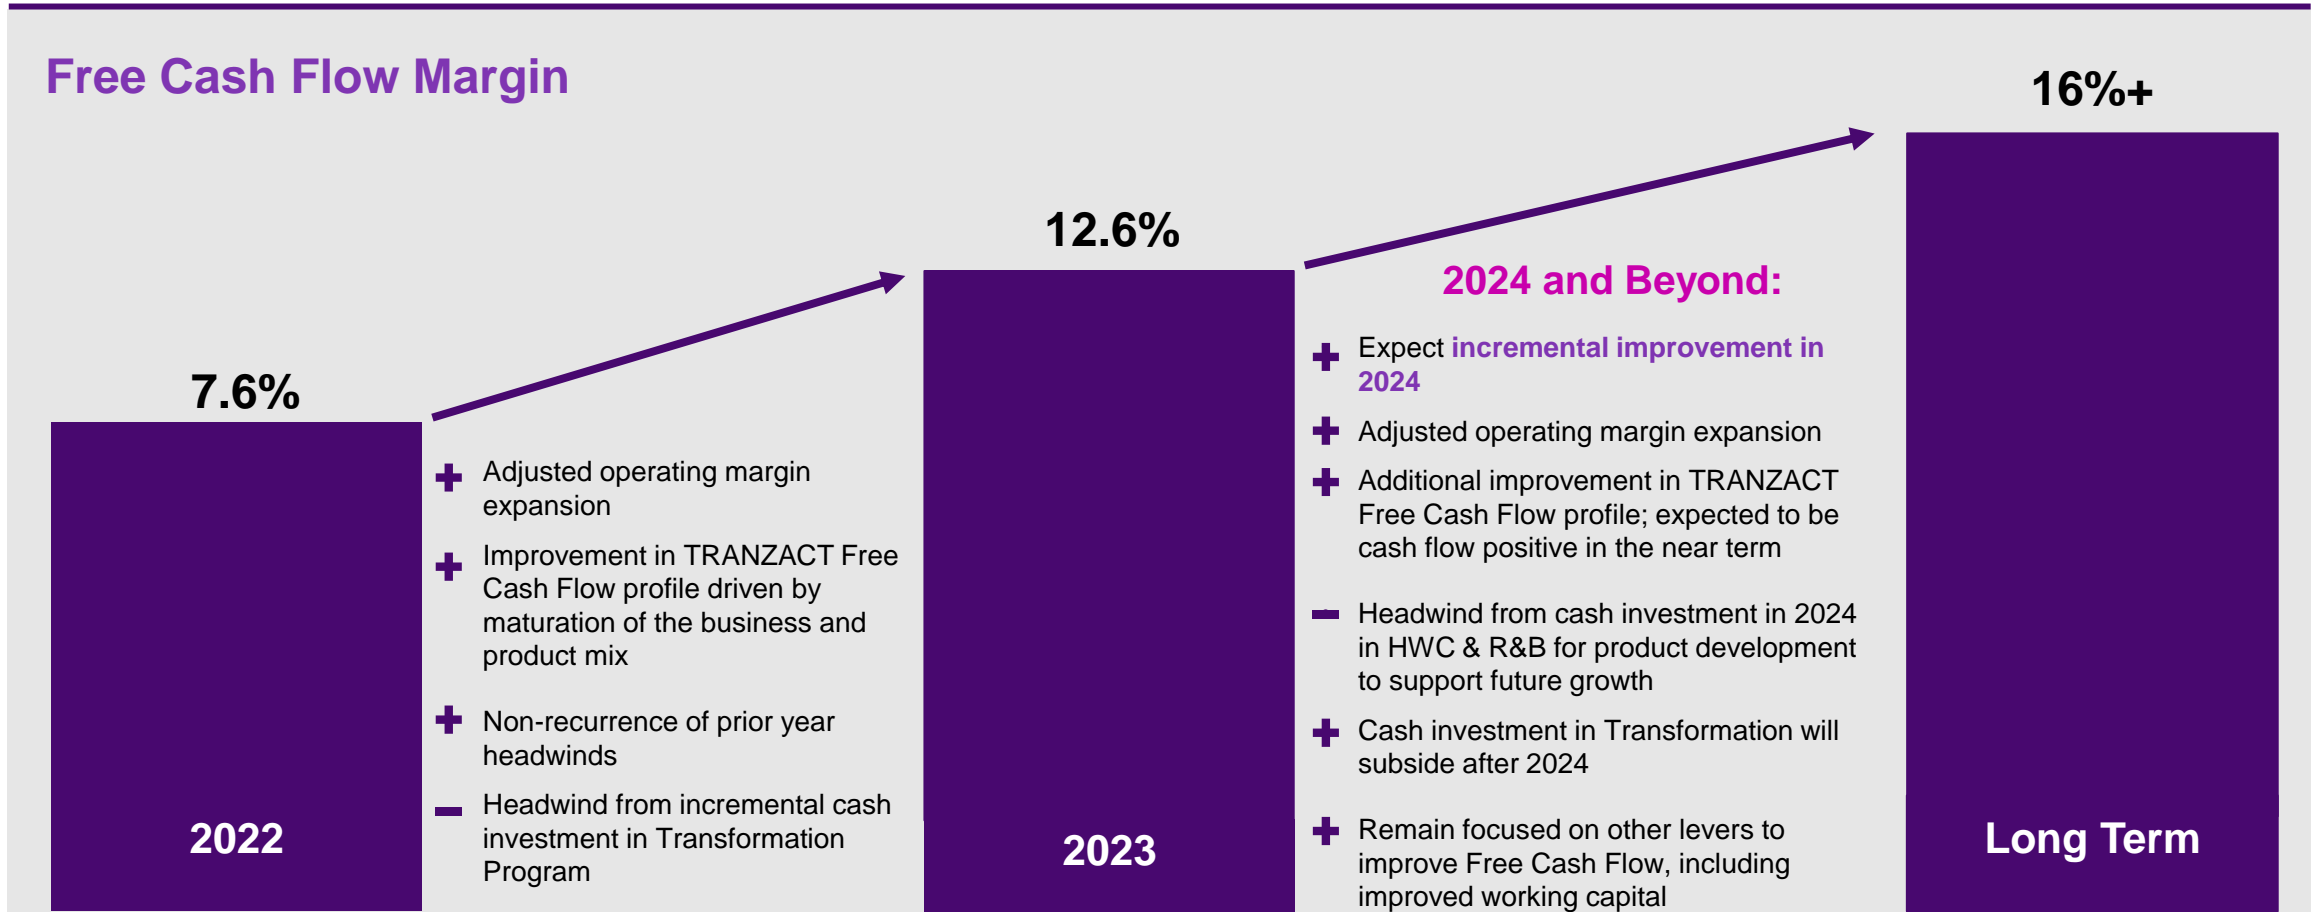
Free Cash Flow Margin

7.6%

2022

+ Adjusted operating margin expansion

+ Improvement in TRANZACT Free Cash Flow profile driven by maturation of the business and product mix

+ Non-recurrence of prior year headwinds

– Headwind from incremental cash investment in Transformation Program

12.6%

2023

2024 and Beyond:

+ Expect incremental improvement in 2024

+ Adjusted operating margin expansion

+ Additional improvement in TRANZACT Free Cash Flow profile; expected to be cash flow positive in the near term

– Headwind from cash investment in 2024 in HWC & R&B for product development to support future growth

+ Cash investment in Transformation will subside after 2024

+ Remain focused on other levers to improve Free Cash Flow, including improved working capital

16%+

Long Term